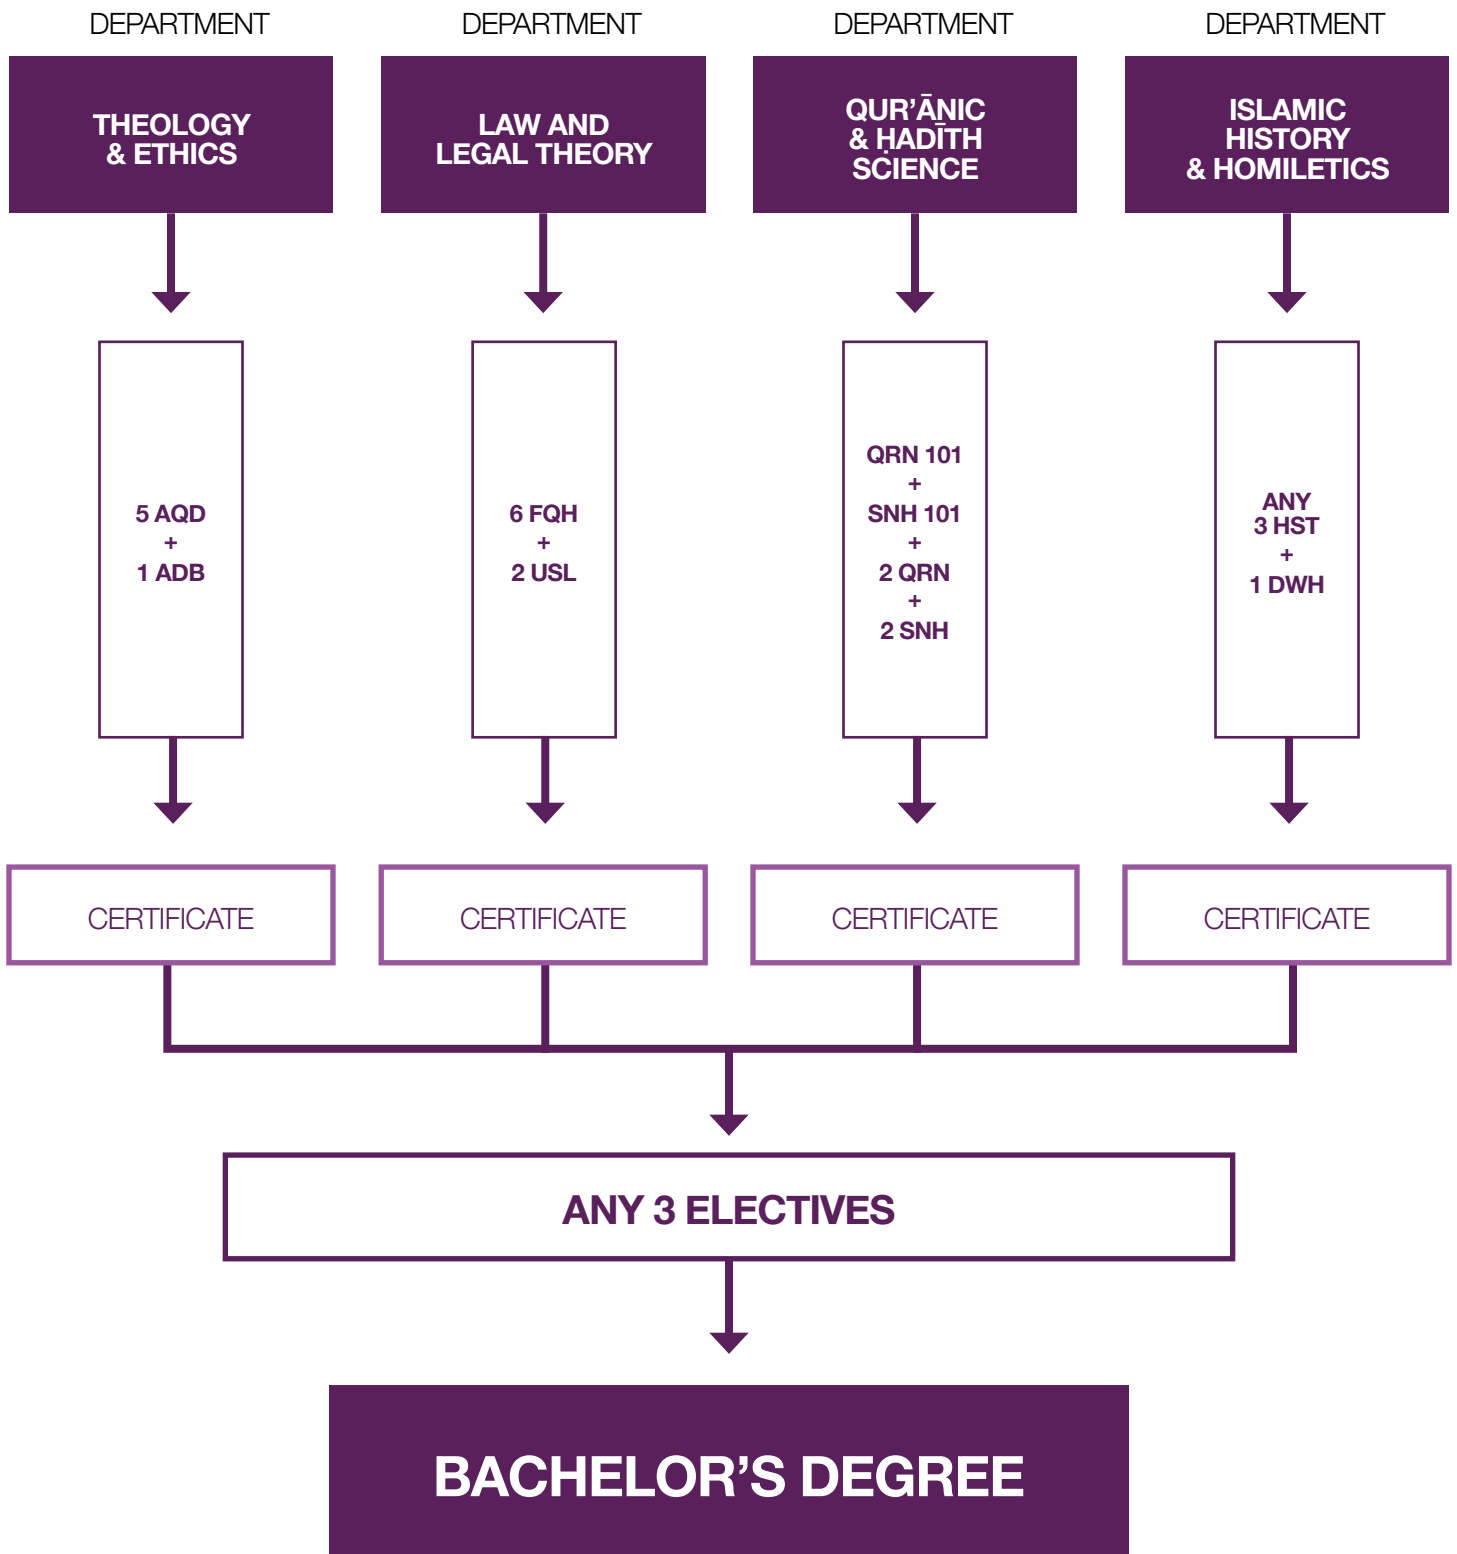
DEPARTMENT

THEOLOGY & ETHICS

5 AQD
+
1 ADB

CERTIFICATE

DEPARTMENT

LAW AND LEGAL THEORY

6 FQH
+
2 USL

CERTIFICATE

DEPARTMENT

QUR’ĀNIC & ḤADĪTH SCIENCE

QRN 101
+
SNH 101
+
2 QRN
+
2 SNH

CERTIFICATE

DEPARTMENT

ISLAMIC HISTORY & HOMILETICS

ANY 3 HST
+
1 DWH

CERTIFICATE

ANY 3 ELECTIVES

BACHELOR’S DEGREE